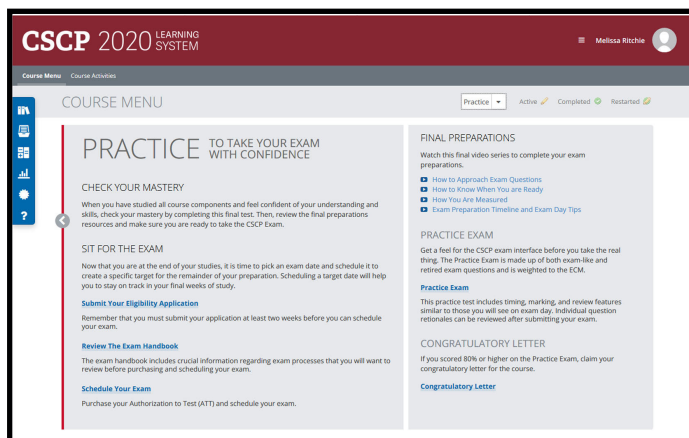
CSCP 2020 LEARNING SYSTEM

≡ Melissa Ritchie

Course Menu Course Activities

COURSE MENU

Practice ▾ Active Completed Restarted

PRACTICE TO TAKE YOUR EXAM WITH CONFIDENCE

CHECK YOUR MASTERY

When you have studied all course components and feel confident of your understanding and skills, check your mastery by completing this final test. Then, review the final preparations resources and make sure you are ready to take the CSCP Exam.

SIT FOR THE EXAM

Now that you are at the end of your studies, it is time to pick an exam date and schedule it to create a specific target for the remainder of your preparation. Scheduling a target date will help you to stay on track in your final weeks of study.

Submit Your Eligibility Application

Remember that you must submit your application at least two weeks before you can schedule your exam.

Review The Exam Handbook

The exam handbook includes crucial information regarding exam processes that you will want to review before purchasing and scheduling your exam.

Schedule Your Exam

Purchase your Authorization to Test (ATT) and schedule your exam.

FINAL PREPARATIONS

Watch this final video series to complete your exam preparations.

How to Approach Exam Questions
How to Know When You are Ready
How You Are Measured
Exam Preparation Timeline and Exam Day Tips

PRACTICE EXAM

Get a feel for the CSCP exam interface before you take the real thing. The Practice Exam is made up of both exam-like and retired exam questions and is weighted to the ECM.

Practice Exam

This practice test includes timing, marking, and review features similar to those you will see on exam day. Individual question rationales can be reviewed after submitting your exam.

CONGRATULATORY LETTER

If you scored 80% or higher on the Practice Exam, claim your congratulatory letter for the course.

Congratulatory Letter